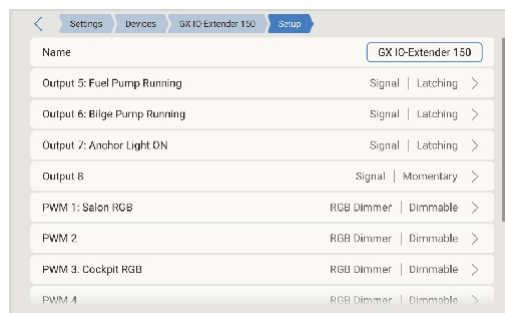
< Settings Devices GX IO-Extender 150 Setup

Name GX IO-Extender 150

Output 5: Fuel Pump Running Signal | Latching >

Output 6: Bilge Pump Running Signal | Latching >

Output 7: Anchor Light ON Signal | Latching >

Output 8 Signal | Momentary >

PWM 1: Salon RGB RGB Dimmer | Dimmable >

PWM 2 RGB Dimmer | Dimmable >

PWM 3: Cockpit RGB RGB Dimmer | Dimmable >

PWM 4 RGB Dimmer | Dimmable >